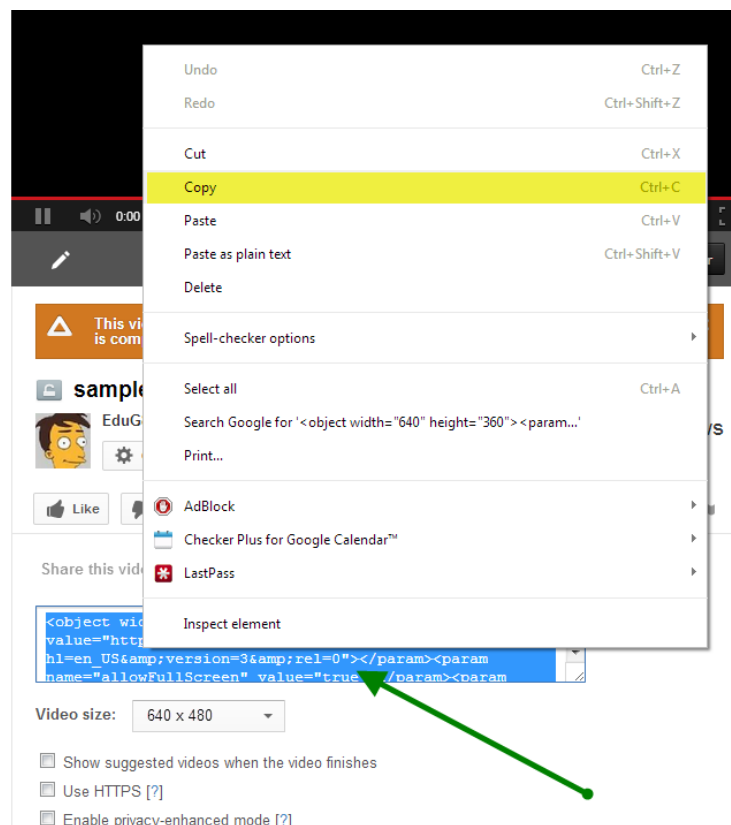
Undo Ctrl+Z
Redo Ctrl+Shift+Z
Cut Ctrl+X
Copy Ctrl+C
Paste Ctrl+V
Paste as plain text Ctrl+Shift+V
Delete
Spell-checker options
Select all Ctrl+A
Search Google for '<object width="640" height="360"><param...'
Print...
AdBlock
Checker Plus for Google Calendar™
LastPass
Inspect element

0:00

This vi
is com

sample

EduG

ws

Like

Share this vide

<object wid
value="http
hl=en_US&amp;version=3&amp;rel=0"></param><param
name="allowFullScreen" value="true"</param><param

Video size: 640 x 480

Show suggested videos when the video finishes
Use HTTPS [?]
Enable privacy-enhanced mode [?]